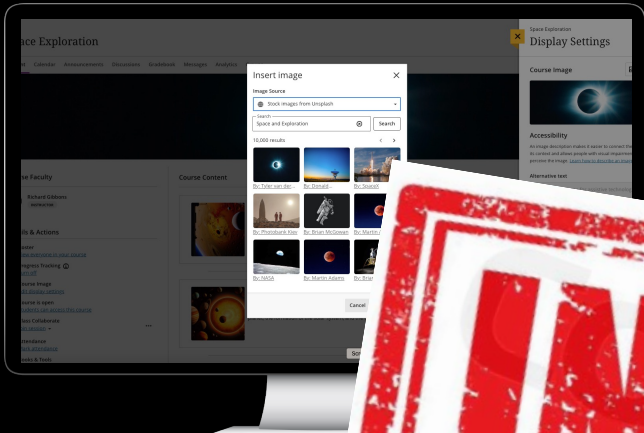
ace Exploration

t Calendar Announcements Discussions Gradebook Messages Analytics

Space Exploration
Display Settings

Course Image

Accessibility

An image description makes it easier to connect the course image with its context and allows people with visual impairments to perceive the image. Learn how to describe an image

Alternative text

Insert image

Image Source

Stock images from Unsplash

Search
Space and Exploration

Search

10,000 results

By: Tyler van der...
By: Donald...
By: SpaceX
By: Photobank Kiev
By: Brian McGowan
By: Martin A...
By: NASA
By: Martin Adams
By: Brian...

Cancel

se Faculty

Richard Gibbons

Course Content

ls & Actions

gress Tracking

ourse Image

ourse is open

ass Collaborate

tendance

oks & Tools